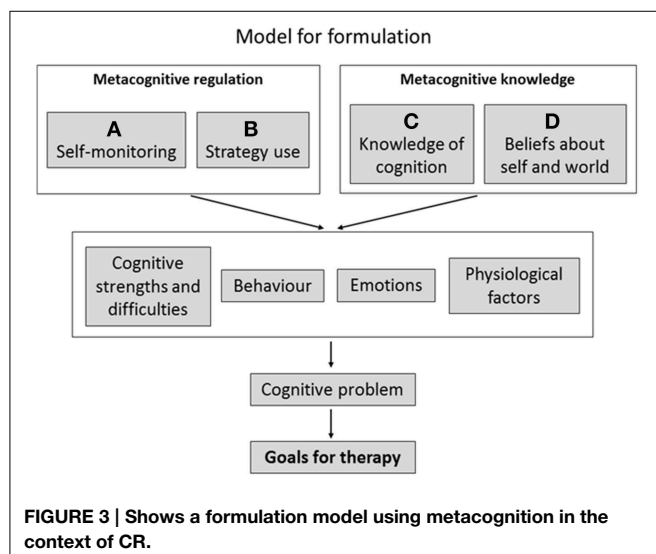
Model for formulation

Metacognitive regulation

A
Self-monitoring

B
Strategy use

Metacognitive knowledge

C
Knowledge of cognition

D
Beliefs about self and world

Cognitive strengths and difficulties

Behaviour

Emotions

Physiological factors

Cognitive problem

Goals for therapy

FIGURE 3 | Shows a formulation model using metacognition in the context of CR.